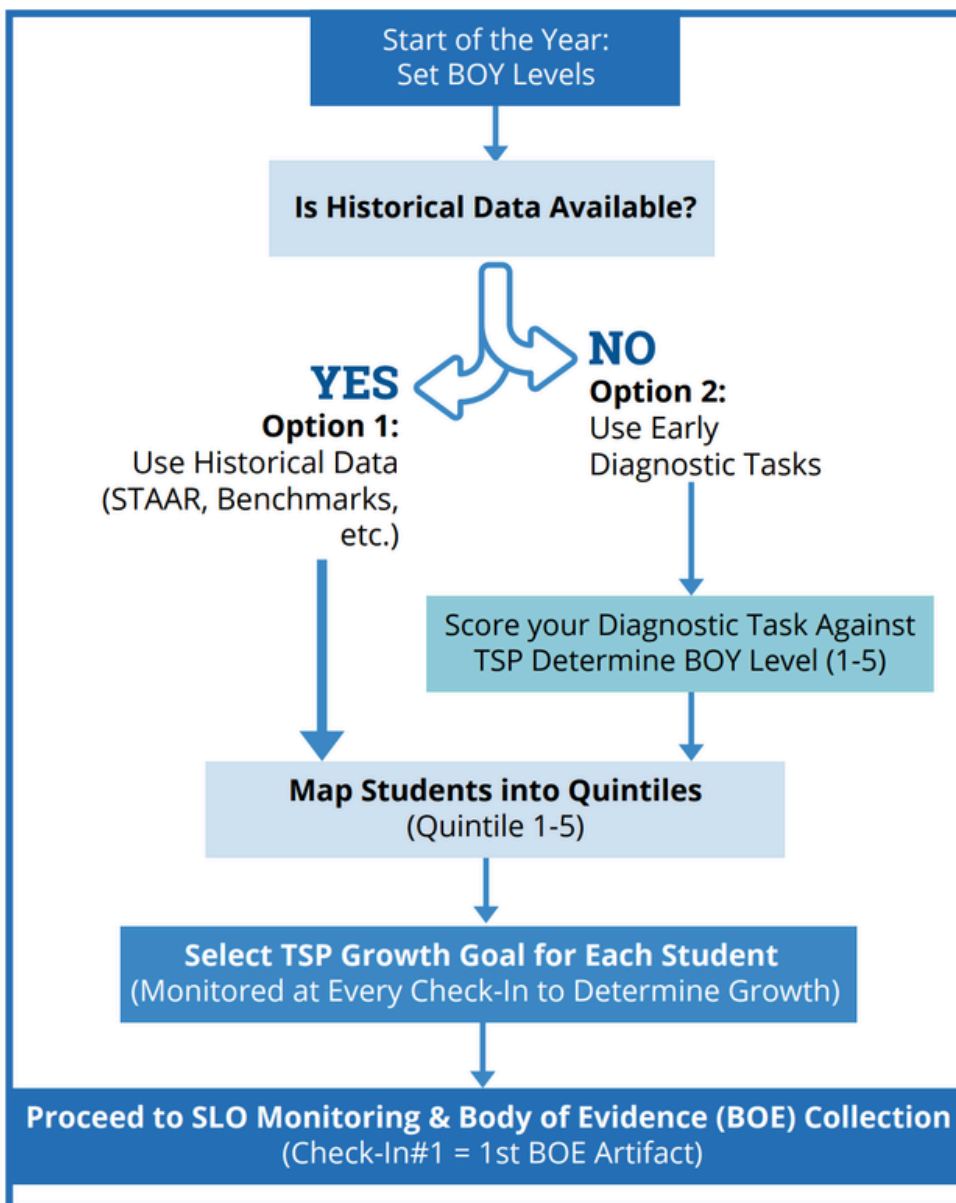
Start of the Year:
Set BOY Levels

Is Historical Data Available?

YES
Option 1:
Use Historical Data (STAAR, Benchmarks, etc.)

NO
Option 2:
Use Early Diagnostic Tasks

Score your Diagnostic Task Against TSP Determine BOY Level (1-5)

Map Students into Quintiles
(Quintile 1-5)

Select TSP Growth Goal for Each Student
(Monitored at Every Check-In to Determine Growth)

Proceed to SLO Monitoring & Body of Evidence (BOE) Collection
(Check-In#1 = 1st BOE Artifact)